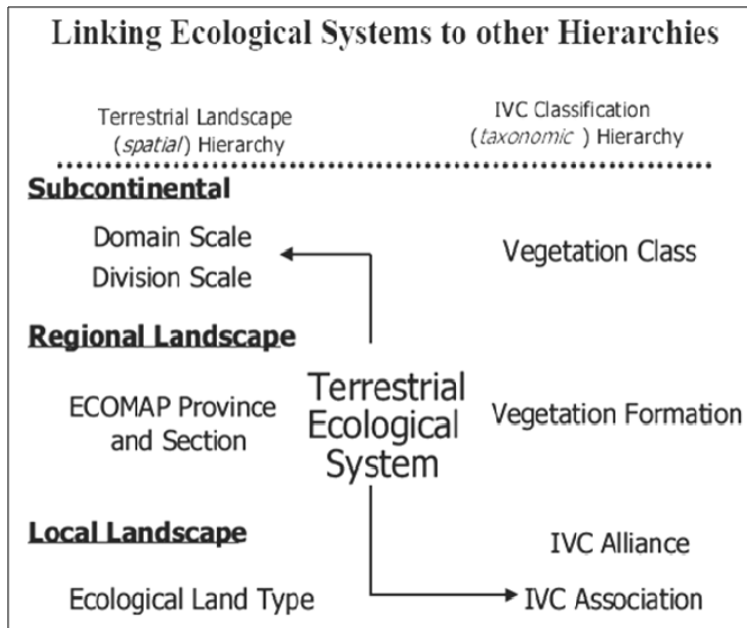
Linking Ecological Systems to other Hierarchies

Terrestrial Landscape (*spatial*) Hierarchy

IVC Classification (*taxonomic* ) Hierarchy

Subcontinental

Domain Scale

Division Scale

Vegetation Class

Regional Landscape

ECOMAP Province and Section

Terrestrial Ecological System

Vegetation Formation

Local Landscape

IVC Alliance

Ecological Land Type

IVC Association